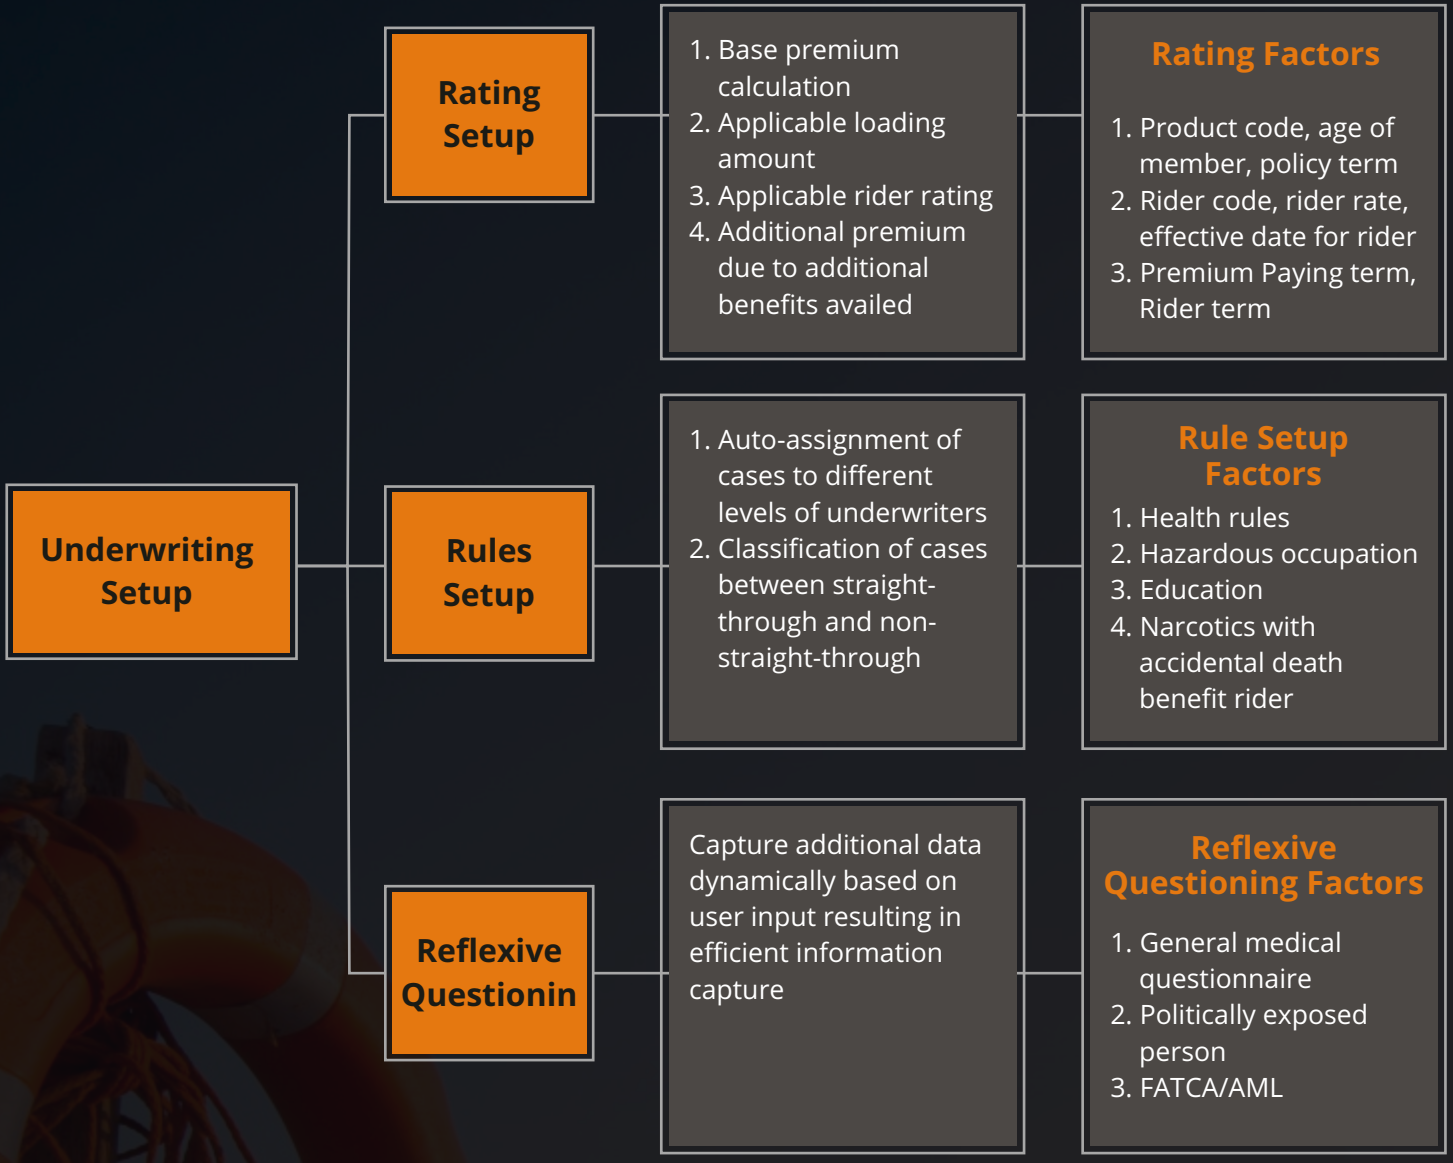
Underwriting Setup

Rating Setup

1. Base premium calculation
2. Applicable loading amount
3. Applicable rider rating
4. Additional premium due to additional benefits availed

Rating Factors

1. Product code, age of member, policy term
2. Rider code, rider rate, effective date for rider
3. Premium Paying term, Rider term

Rules Setup

1. Auto-assignment of cases to different levels of underwriters
2. Classification of cases between straight-through and non-straight-through

Rule Setup Factors

1. Health rules
2. Hazardous occupation
3. Education
4. Narcotics with accidental death benefit rider

Reflexive Questionin

Capture additional data dynamically based on user input resulting in efficient information capture

Reflexive Questioning Factors

1. General medical questionnaire
2. Politically exposed person
3. FATCA/AML